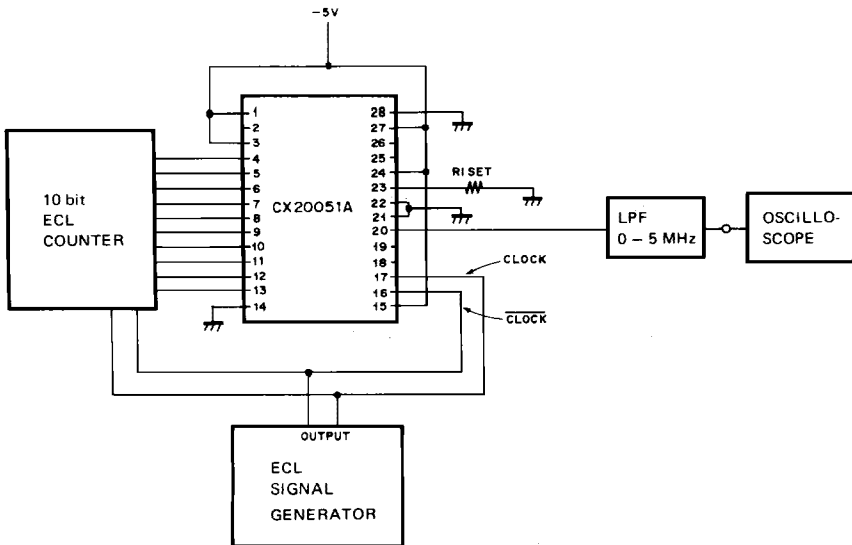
–5V

10 bit
ECL
COUNTER

1
2
3
4
5
6
7
8
9
10
11
12
13
14

CX20051A

28
27
26
25
24
23
22
21
20
19
18
17
16
15

RISET

CLOCK

$\overline{CLOCK}$

LPF
0 – 5 MHz

OSCILLO-
SCOPE

OUTPUT

ECL
SIGNAL
GENERATOR